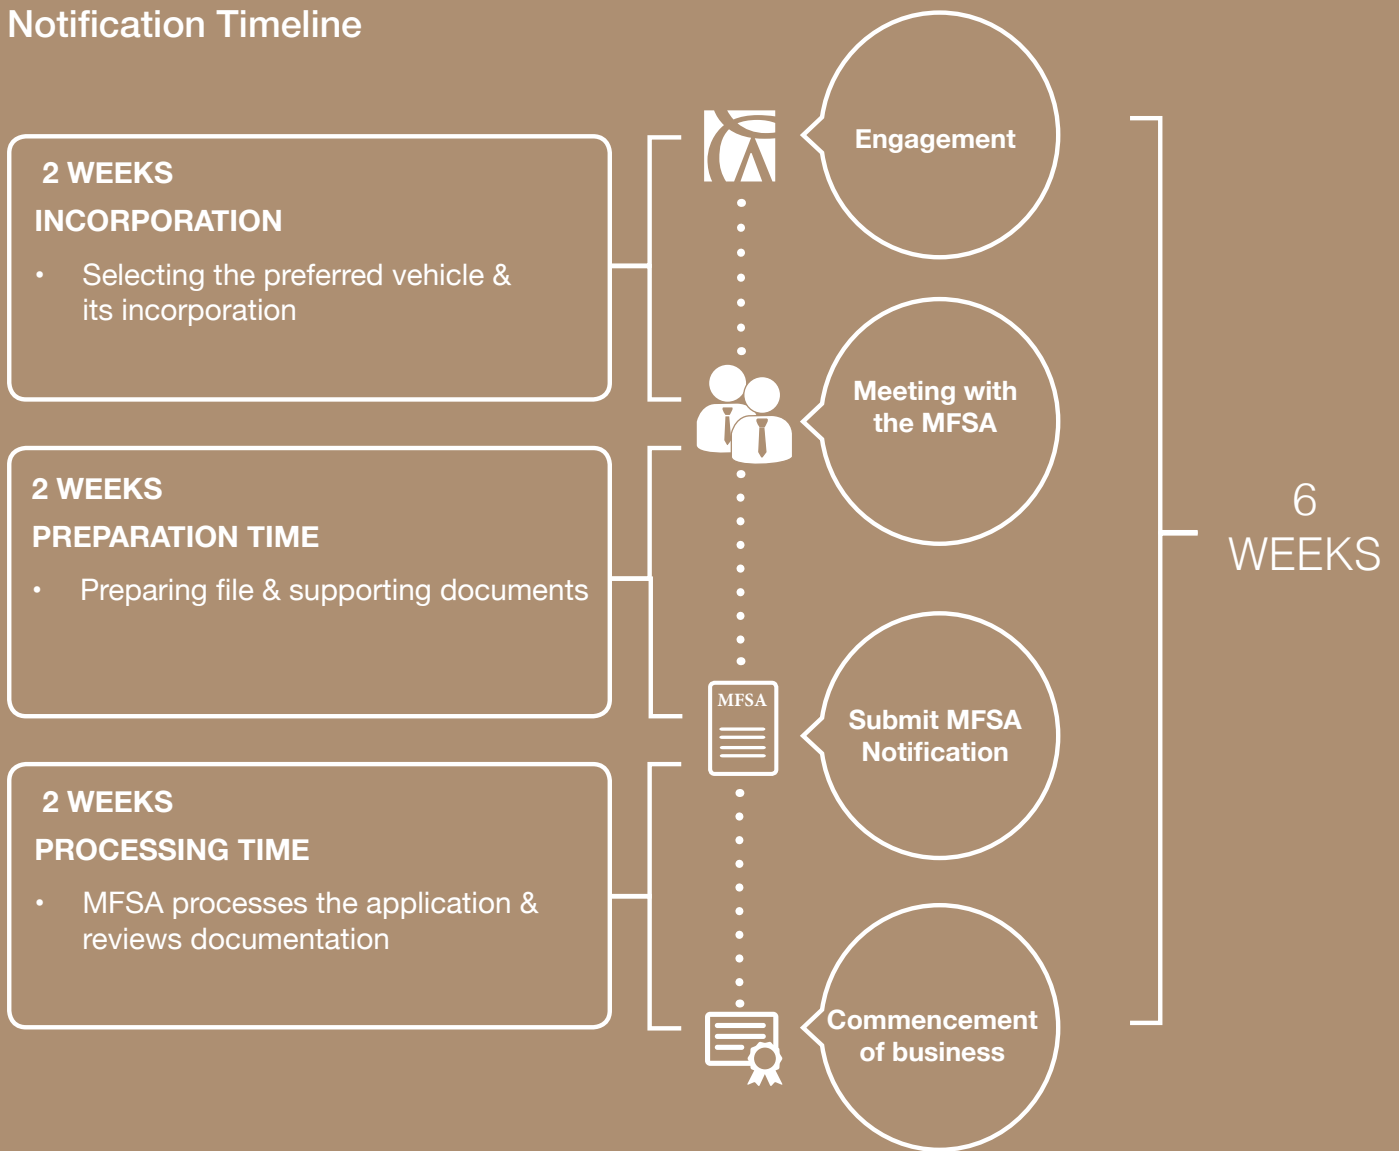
Notification Timeline

2 WEEKS
INCORPORATION
• Selecting the preferred vehicle & its incorporation

2 WEEKS
PREPARATION TIME
• Preparing file & supporting documents

2 WEEKS
PROCESSING TIME
• MFSA processes the application & reviews documentation

Engagement

Meeting with the MFSA

MFSA

Submit MFSA Notification

Commencement of business

6 WEEKS